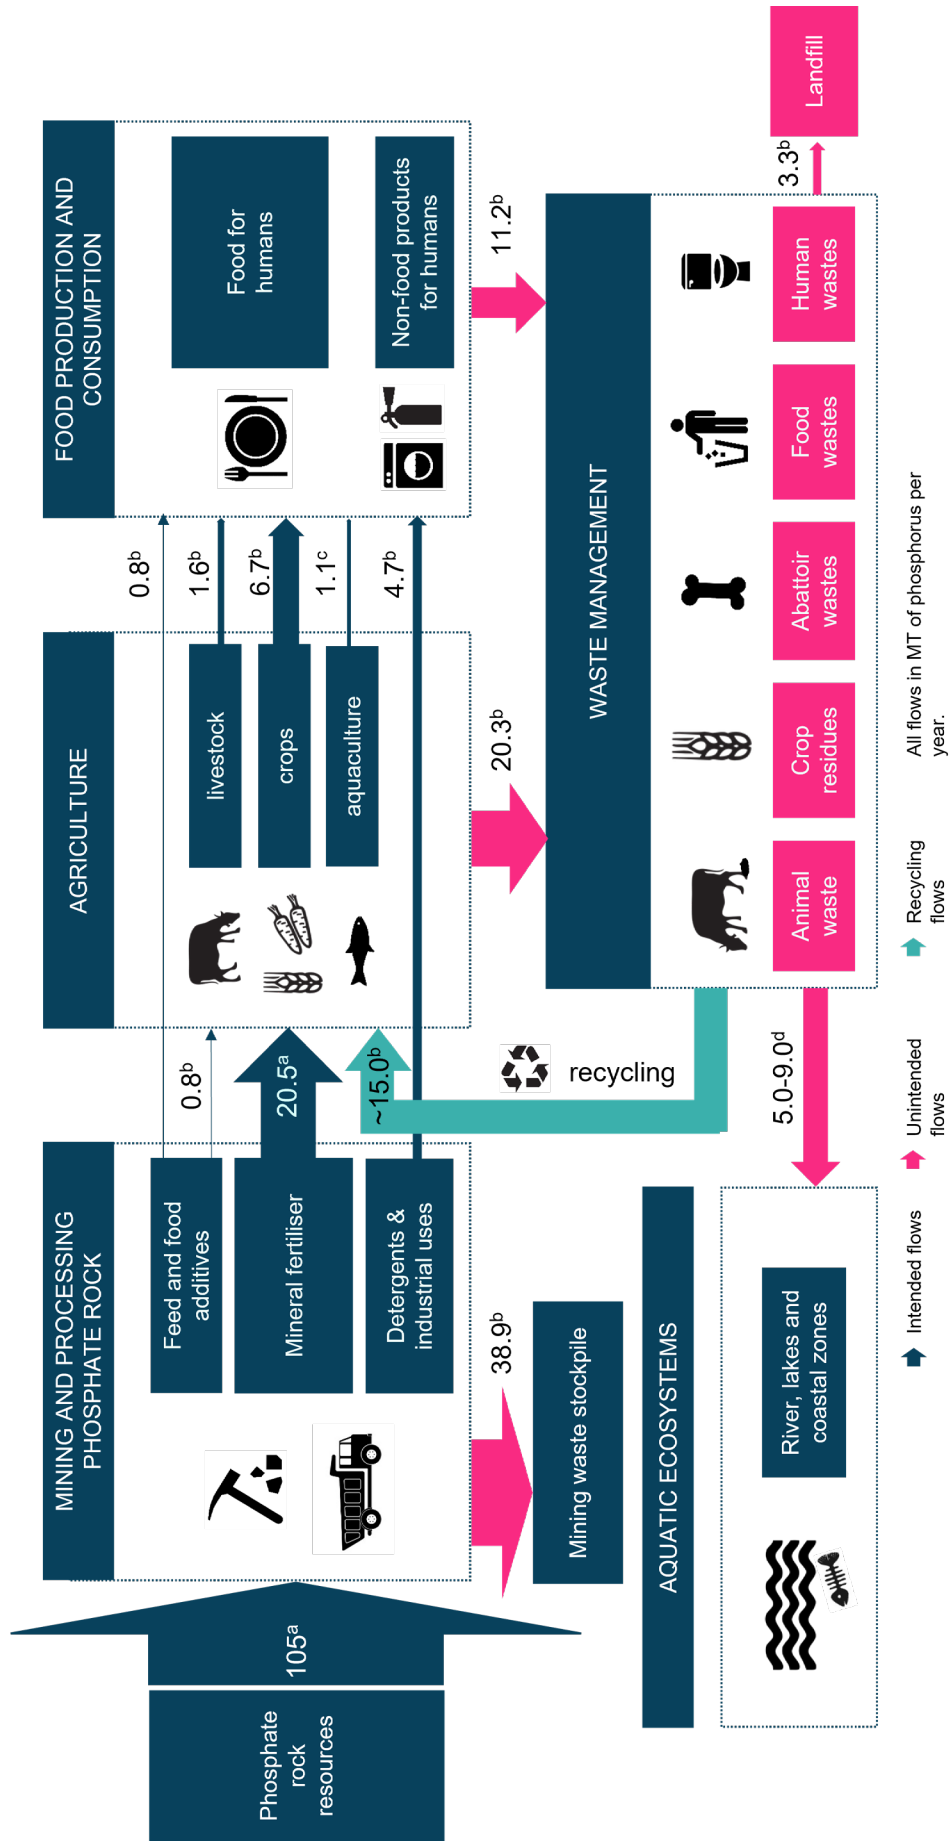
Phosphate rock resources

$105^a$

MINING AND PROCESSING PHOSPHATE ROCK

Feed and food additives

Mineral fertiliser

Detergents & industrial uses

$38.9^b$

Mining waste stockpile

AQUATIC ECOSYSTEMS

River, lakes and coastal zones

$0.8^b$

$20.5^a$

$\sim 15.0^b$

recycling

AGRICULTURE

livestock

crops

aquaculture

$20.3^b$

$0.8^b$

$1.6^b$

$6.7^b$

$1.1^c$

$4.7^b$

FOOD PRODUCTION AND CONSUMPTION

Food for humans

Non-food products for humans

$11.2^b$

WASTE MANAGEMENT

Animal waste

Crop residues

Abattoir wastes

Food wastes

Human wastes

$3.3^b$

Landfill

$5.0\text{-}9.0^d$

Intended flows

Unintended flows

Recycling flows

All flows in MT of phosphorus per year.